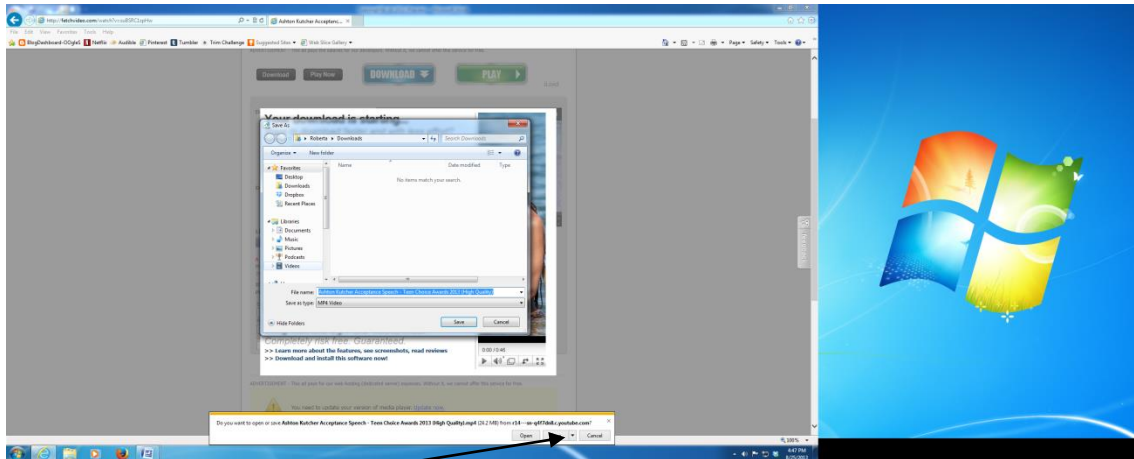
http://fetchvideo.com/watch?v=...

Ashton Kutcher Acceptanc... ×

File Edit View Favorites Tools Help

BlogDashboard-OOgle5 Netflix Audible Pinterest Tumblr Trim Challenge Suggested Sites Web Slice Gallery

Page Safety Tools

Download Play Now DOWNLOAD PLAY

Your download is starting

Save As

Roberta ▸ Downloads

Search Downloads

Organize ▾ New folder

Favorites
Desktop
Downloads
Dropbox
Recent Places

Libraries
Documents
Music
Pictures
Podcasts
Videos

Name Date modified Type

No items match your search.

File name: Ashton Kutcher Acceptance Speech - Teen Choice Awards 2013 (High Quality)

Save as type: MP4 Video

Hide Folders

Save Cancel

Completely risk free. Guaranteed.

>> Learn more about the features, see screenshots, read reviews

>> Download and install this software now!

0:00 / 0:48

You need to update your version of media player. Update now.

Do you want to open or save Ashton Kutcher Acceptance Speech - Teen Choice Awards 2013 (High Quality).mp4 (26.2 MB) from r14---sn-qxl7dnl.c.youtube.com?

Open Save Cancel

100%

4:47 PM